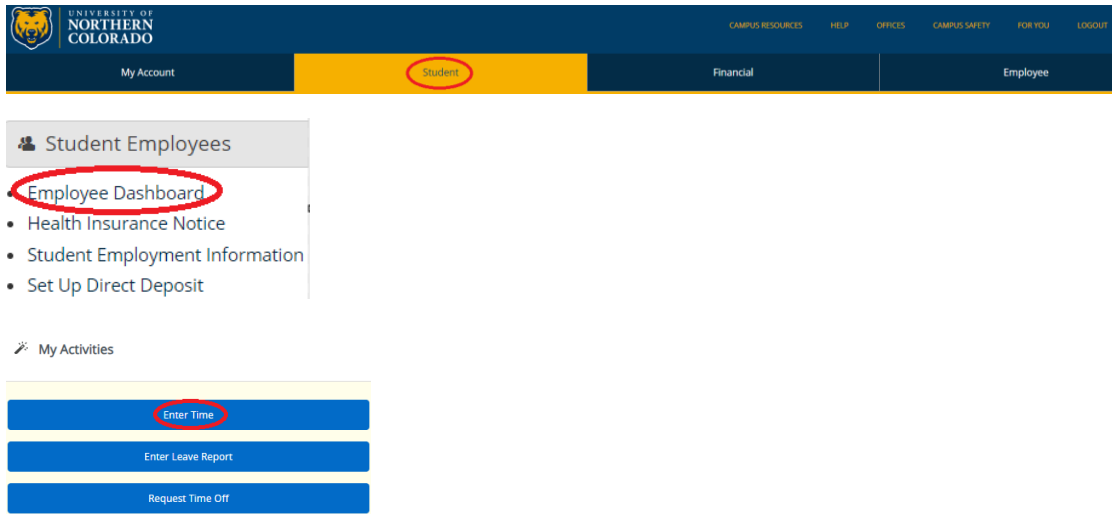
UNIVERSITY OF NORTHERN COLORADO

CAMPUS RESOURCES HELP OFFICES CAMPUS SAFETY FOR YOU LOGOUT

My Account Student Financial Employee

Student Employees

- Employee Dashboard
- Health Insurance Notice
- Student Employment Information
- Set Up Direct Deposit

My Activities

Enter Time

Enter Leave Report

Request Time Off